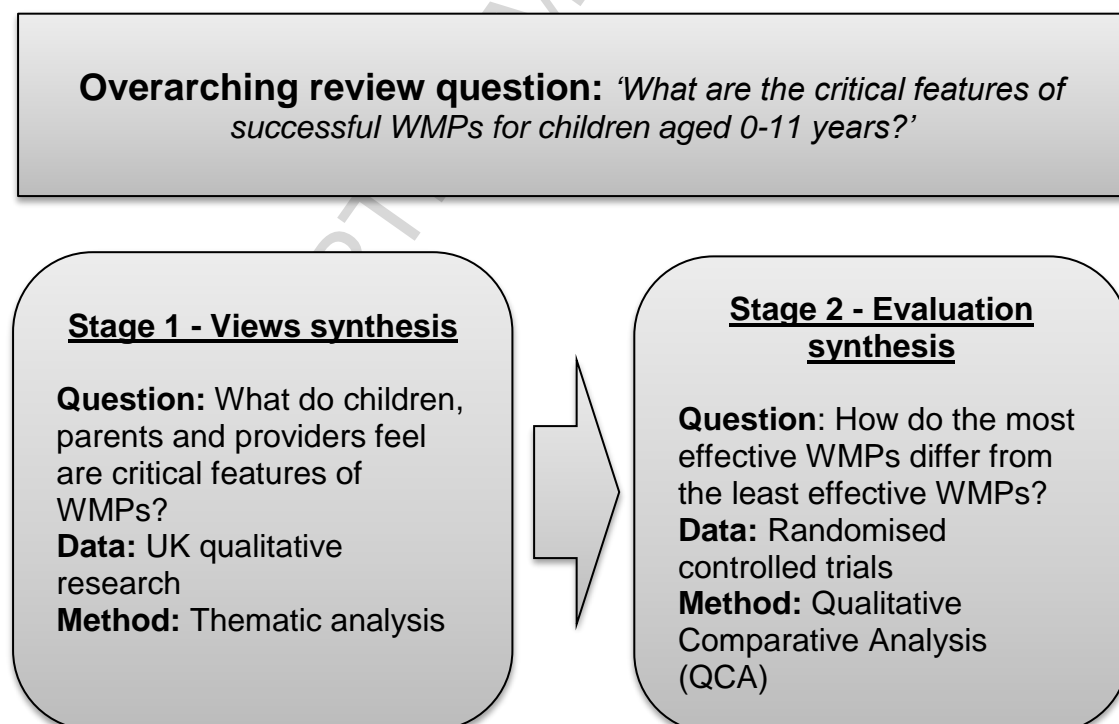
**Overarching review question:** *'What are the critical features of successful WMPs for children aged 0-11 years?'*

**Stage 1 - Views synthesis**

**Question:** What do children, parents and providers feel are critical features of WMPs?
**Data:** UK qualitative research
**Method:** Thematic analysis

**Stage 2 - Evaluation synthesis**

**Question**: How do the most effective WMPs differ from the least effective WMPs?
**Data:** Randomised controlled trials
**Method:** Qualitative Comparative Analysis (QCA)